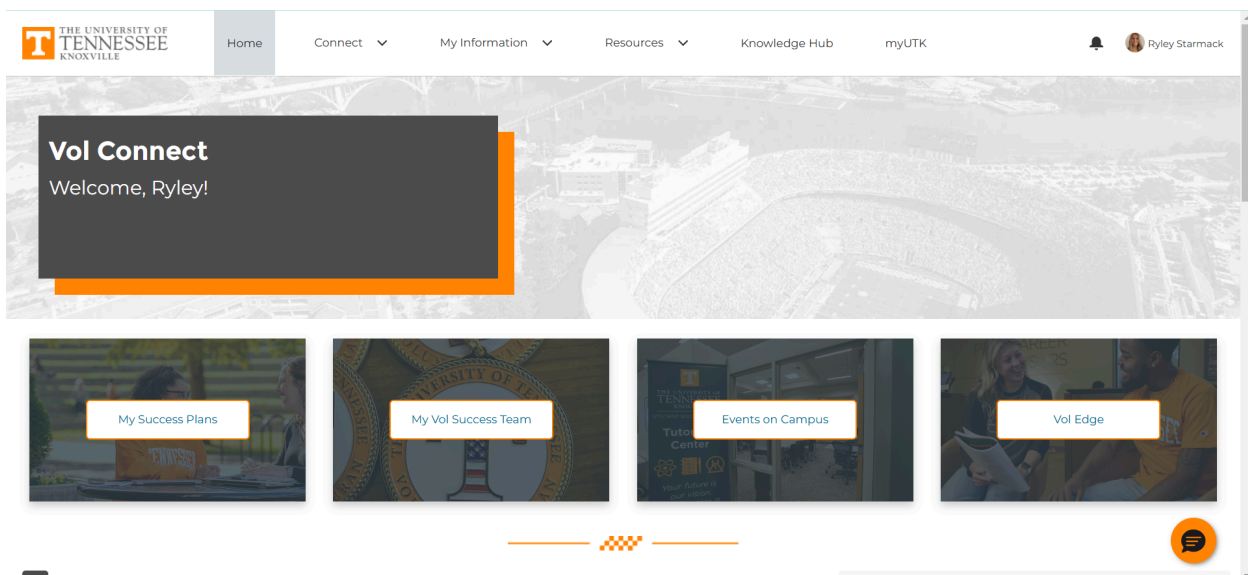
T THE UNIVERSITY OF TENNESSEE KNOXVILLE

Home Connect My Information Resources Knowledge Hub myUTK

Ryley Starmack

Vol Connect

Welcome, Ryley!

My Success Plans

My Vol Success Team

Events on Campus

Vol Edge